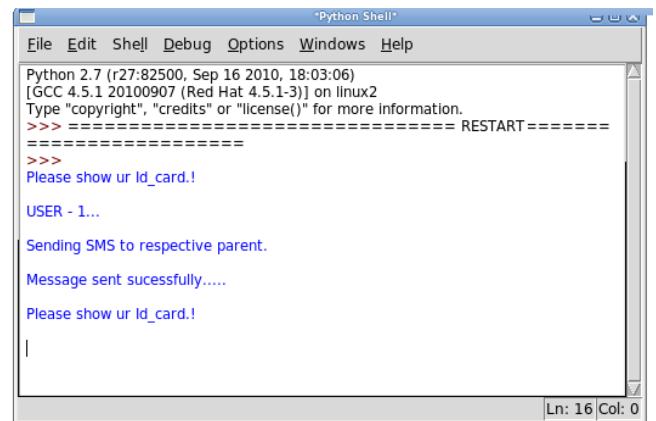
*Python Shell*

File Edit Shell Debug Options Windows Help

Python 2.7 (r27:82500, Sep 16 2010, 18:03:06)
[GCC 4.5.1 20100907 (Red Hat 4.5.1-3)] on linux2
Type "copyright", "credits" or "license()" for more information.
>>> ================================ RESTART ========================
>>>
Please show ur Id_card.!

USER - 1...

Sending SMS to respective parent.

Message sent sucessfully.....

Please show ur Id_card.!

Ln: 16 Col: 0